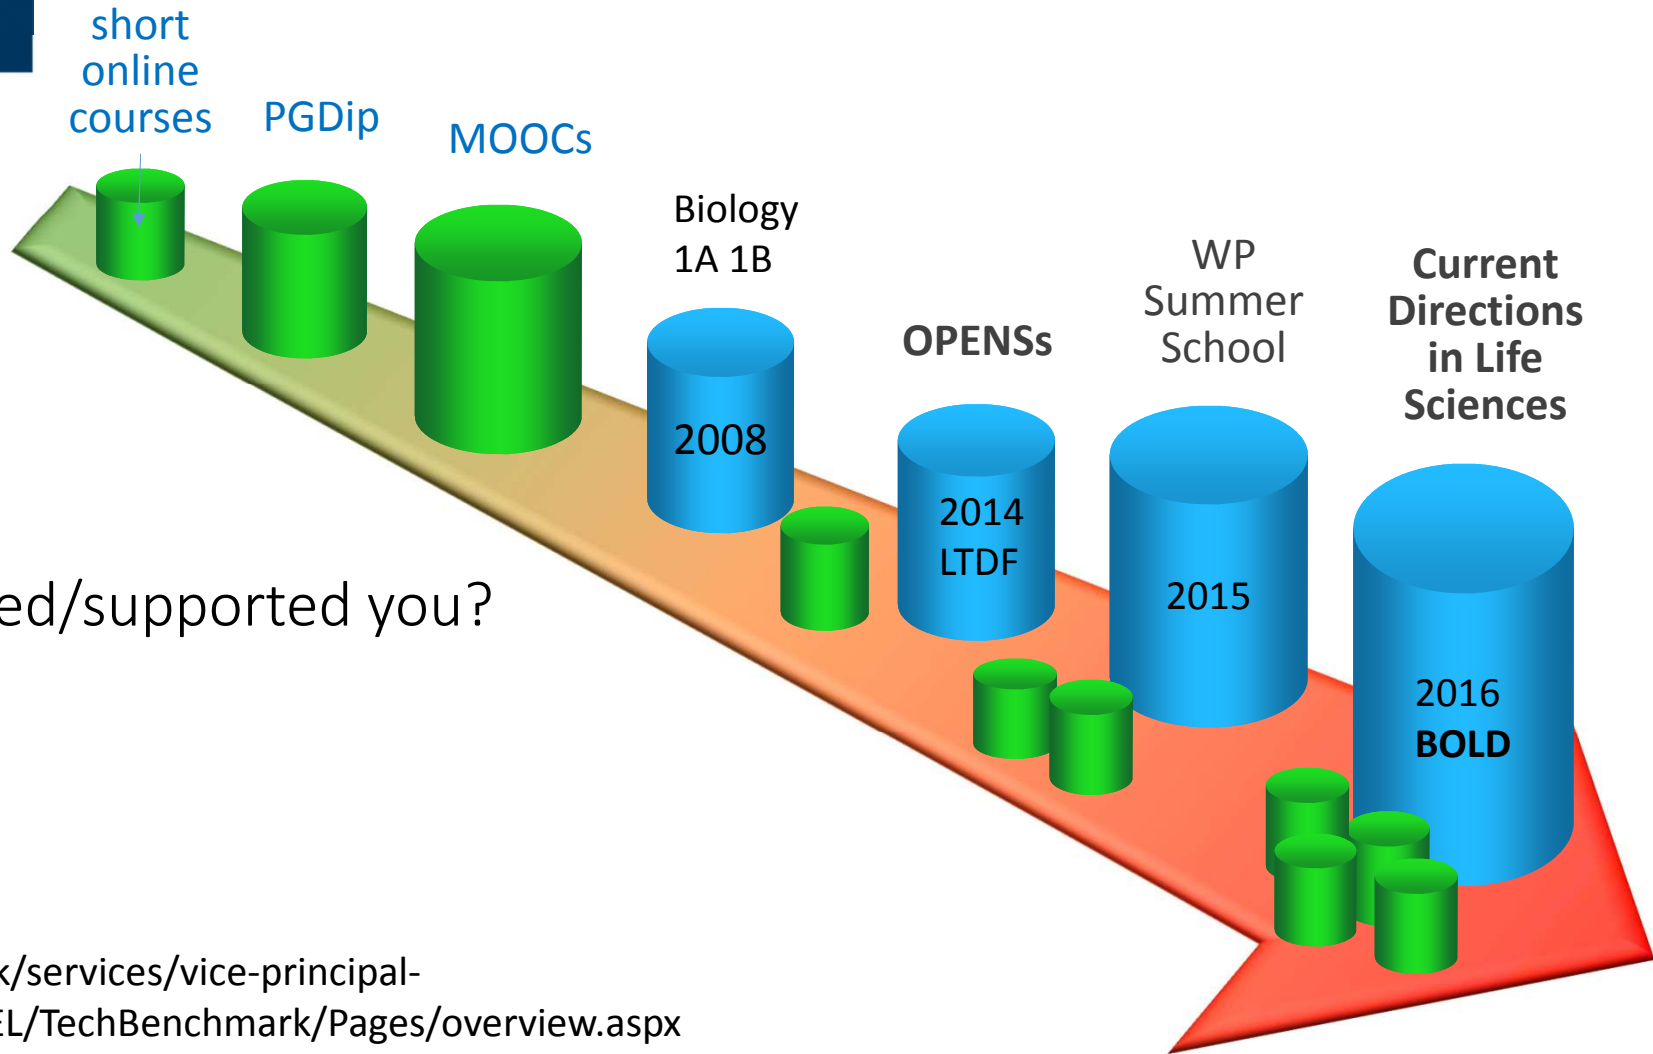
short online courses

PGDip

MOOCs

Biology 1A 1B

2008

OPENSs

2014 LTDF

WP Summer School

2015

Current Directions in Life Sciences

2016 BOLD

ed/supported you?

k/services/vice-principal-
EL/TechBenchmark/Pages/overview.aspx